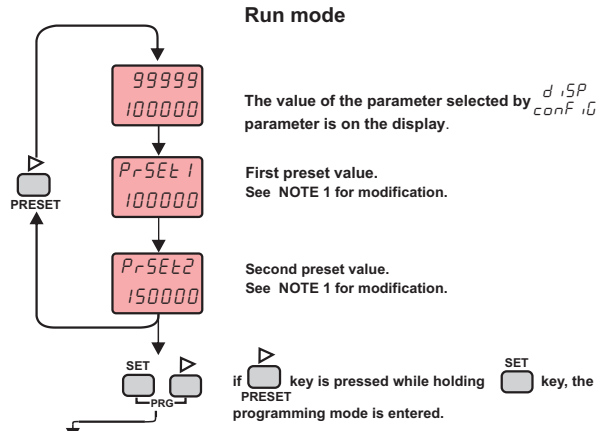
Run mode

99999
100000

The value of the parameter selected by dISP conFIG parameter is on the display.

PrSEt1
100000

First preset value.
See NOTE 1 for modification.

PRESET

PrSEt2
150000

Second preset value.
See NOTE 1 for modification.

SET
PRG

if PRESET key is pressed while holding SET key, the programming mode is entered.